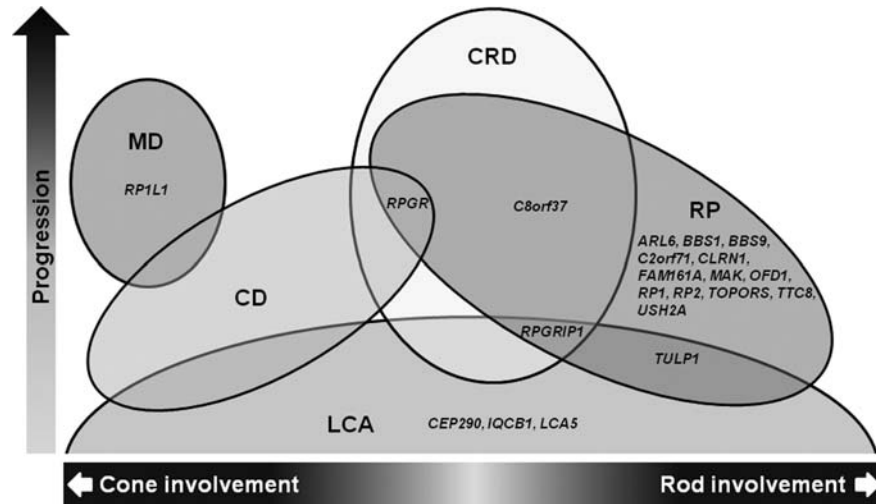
Progression

CRD

MD

RP1L1

RPGR

C8orf37

RP

ARL6, BBS1, BBS9, C2orf71, CLRN1, FAM161A, MAK, OFD1, RP1, RP2, TOPORS, TTC8, USH2A

CD

RPGRIP1

TULP1

LCA

CEP290, IQCB1, LCA5

Cone involvement

Rod involvement